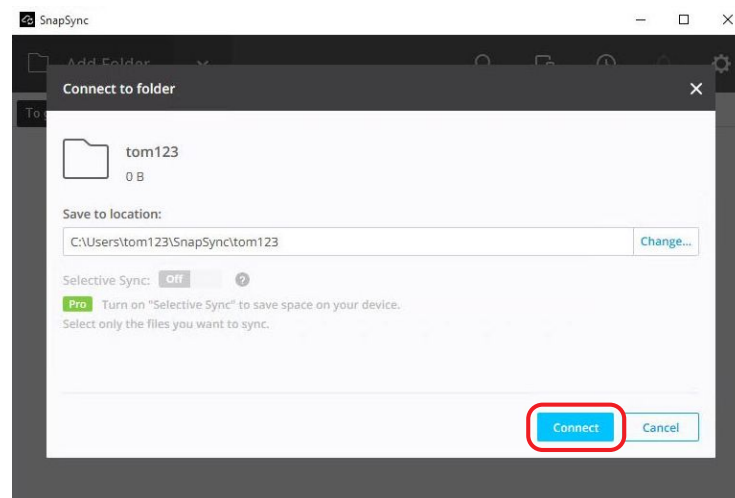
SnapSync

Add Folder

To

Connect to folder

tom123

0 B

Save to location:

C:\Users\tom123\SnapSync\tom123

Change...

Selective Sync: Off

Pro Turn on "Selective Sync" to save space on your device. Select only the files you want to sync.

Connect

Cancel